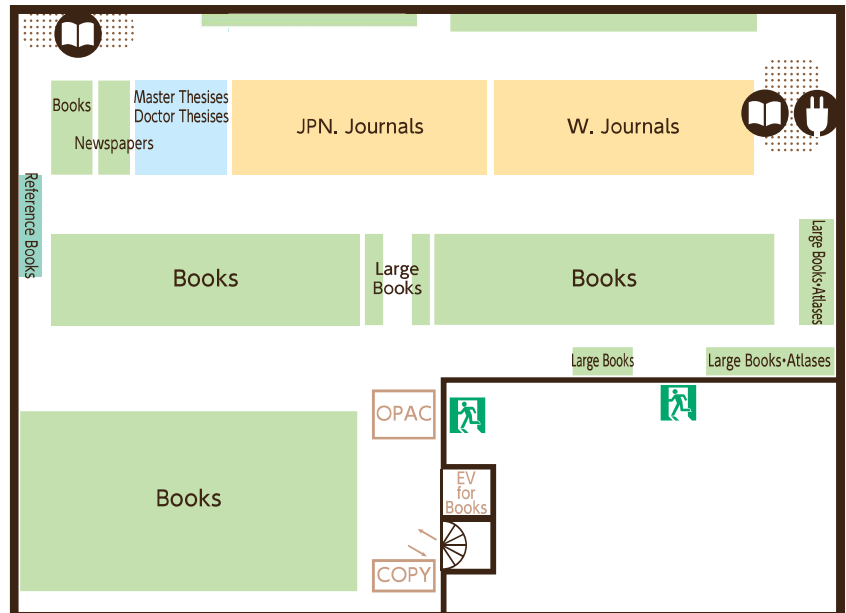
Books

Newspapers

Master Thesises
Doctor Thesises

JPN. Journals

W. Journals

Reference Books

Books

Large Books

Books

Large Books•Atlases

Large Books

Large Books•Atlases

OPAC

Books

EV for Books

COPY